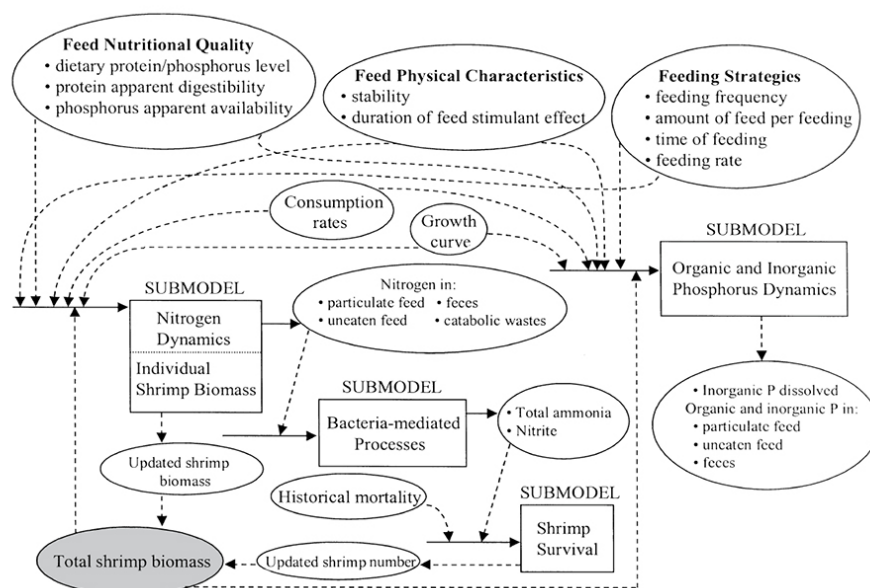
Feed Nutritional Quality
• dietary protein/phosphorus level
• protein apparent digestibility
• phosphorus apparent availability

Feed Physical Characteristics
• stability
• duration of feed stimulant effect

Feeding Strategies
• feeding frequency
• amount of feed per feeding
• time of feeding
• feeding rate

Consumption rates

Growth curve

SUBMODEL
Organic and Inorganic Phosphorus Dynamics

SUBMODEL
Nitrogen Dynamics
Individual Shrimp Biomass

Nitrogen in:
• particulate feed
• uneaten feed
• feces
• catabolic wastes

SUBMODEL
Bacteria-mediated Processes

• Total ammonia
• Nitrite

• Inorganic P dissolved
Organic and inorganic P in:
• particulate feed
• uneaten feed
• feces

Updated shrimp biomass

Historical mortality

SUBMODEL
Shrimp Survival

Total shrimp biomass

Updated shrimp number